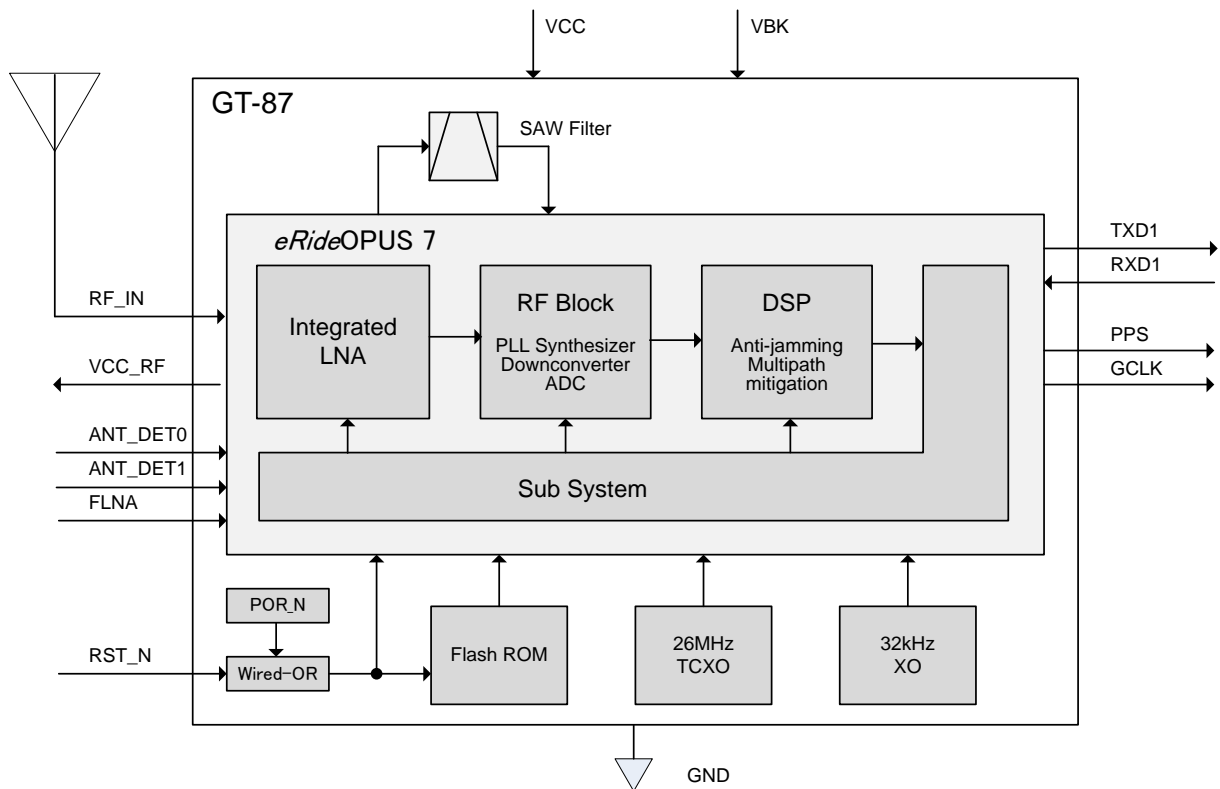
VCC
VBK
GT-87
SAW Filter
eRideOPUS 7
TXD1
RXD1
RF_IN
Integrated LNA
RF Block
PLL Synthesizer
Downconverter
ADC
DSP
Anti-jamming
Multipath
mitigation
PPS
GCLK
VCC_RF
ANT_DET0
ANT_DET1
FLNA
Sub System
POR_N
RST_N
Wired-OR
Flash ROM
26MHz
TCXO
32kHz
XO
GND